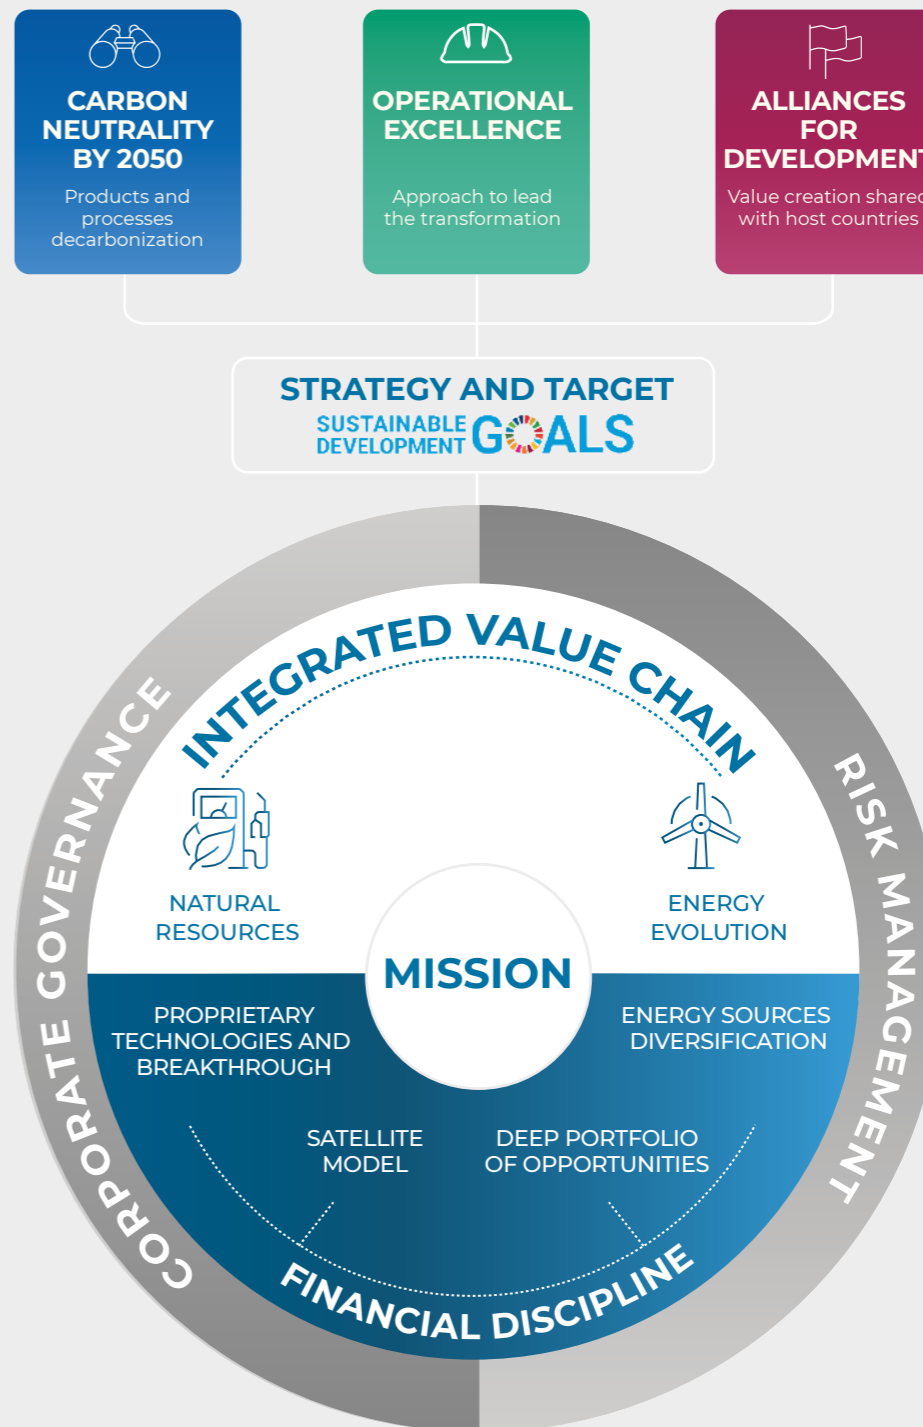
CARBON NEUTRALITY BY 2050

Products and processes decarbonization

OPERATIONAL EXCELLENCE

Approach to lead the transformation

ALLIANCES FOR DEVELOPMENT

Value creation shared with host countries

STRATEGY AND TARGET

SUSTAINABLE DEVELOPMENT GOALS

INTEGRATED VALUE CHAIN

NATURAL RESOURCES

ENERGY EVOLUTION

MISSION

PROPRIETARY TECHNOLOGIES AND BREAKTHROUGH

ENERGY SOURCES DIVERSIFICATION

SATELLITE MODEL

DEEP PORTFOLIO OF OPPORTUNITIES

FINANCIAL DISCIPLINE

CORPORATE GOVERNANCE

RISK MANAGEMENT